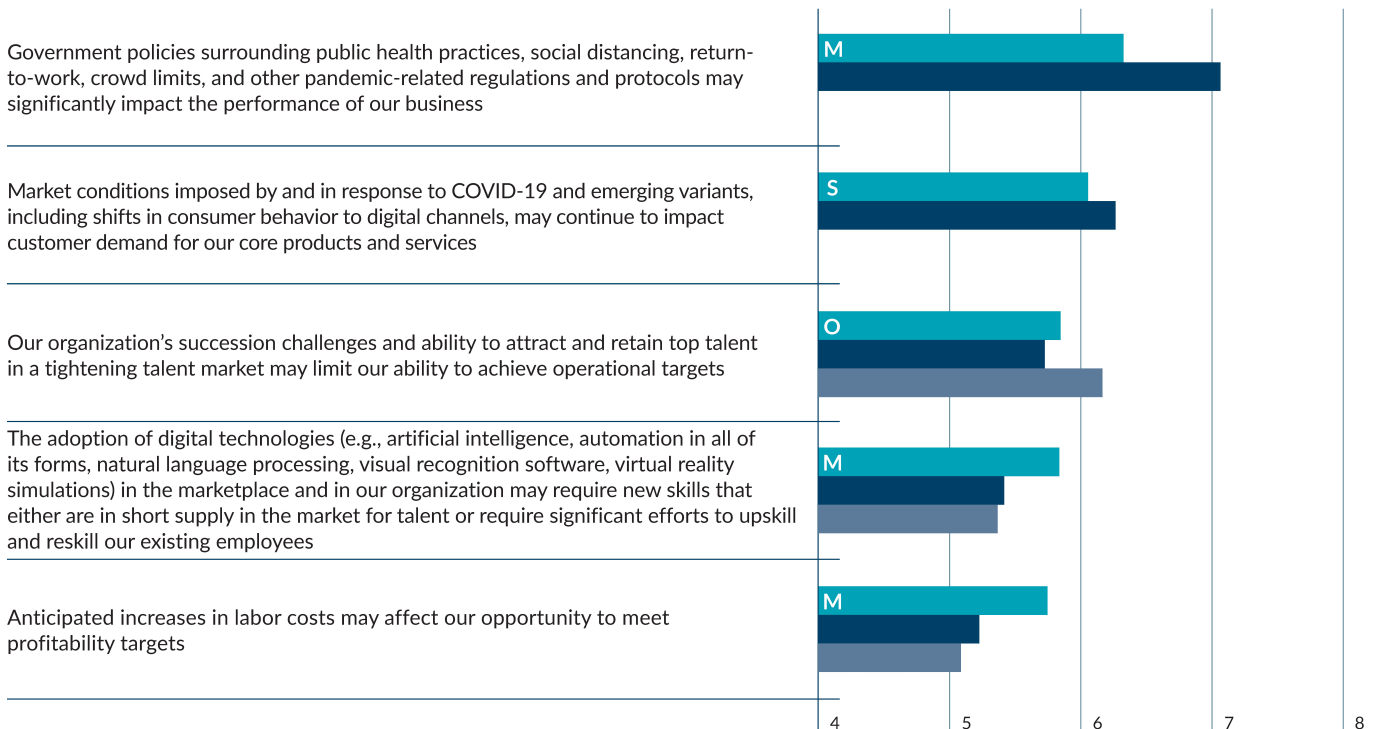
Government policies surrounding public health practices, social distancing, return-to-work, crowd limits, and other pandemic-related regulations and protocols may significantly impact the performance of our business

M

Market conditions imposed by and in response to COVID-19 and emerging variants, including shifts in consumer behavior to digital channels, may continue to impact customer demand for our core products and services

S

Our organization’s succession challenges and ability to attract and retain top talent in a tightening talent market may limit our ability to achieve operational targets

O

The adoption of digital technologies (e.g., artificial intelligence, automation in all of its forms, natural language processing, visual recognition software, virtual reality simulations) in the marketplace and in our organization may require new skills that either are in short supply in the market for talent or require significant efforts to upskill and reskill our existing employees

M

Anticipated increases in labor costs may affect our opportunity to meet profitability targets

M

4 5 6 7 8